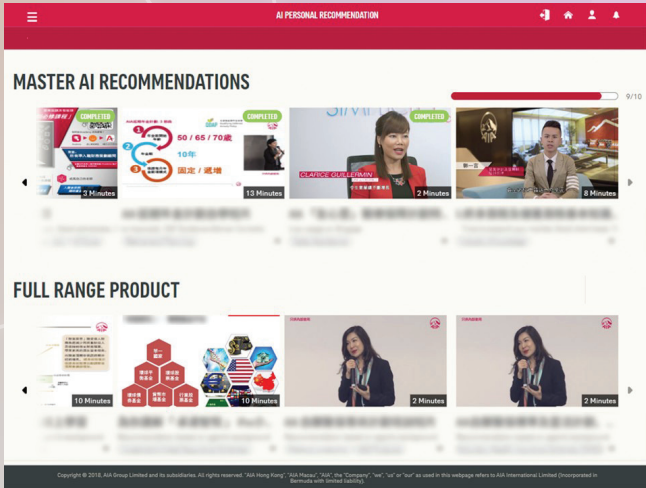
AI PERSONAL RECOMMENDATION

MASTER AI RECOMMENDATIONS

9/10

COMPLETED

3 Minutes

COMPLETED

50 / 65 / 70歲

10年

固定 / 遞增

13 Minutes

COMPLETED

CLARICE GUILLERMIN

2 Minutes

8 Minutes

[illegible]

FULL RANGE PRODUCT

10 Minutes

10 Minutes

2 Minutes

2 Minutes

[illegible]

Copyright © 2018, AIA Group Limited and its subsidiaries. All rights reserved. "AIA Hong Kong", "AIA Macau", "AIA", the "Company", "we", "us" or "our" as used in this webpage refers to AIA International Limited (Incorporated in Bermuda with limited liability).